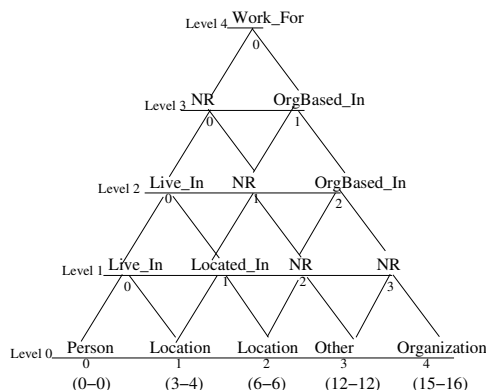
Level 4 Work_For
0

Level 3 NR OrgBased_In
0 1

Level 2 Live_In NR OrgBased_In
0 1 2

Level 1 Live_In Located_In NR NR
0 1 2 3

Level 0 Person Location Location Other Organization
0 1 2 3 4
(0–0) (3–4) (6–6) (12–12) (15–16)